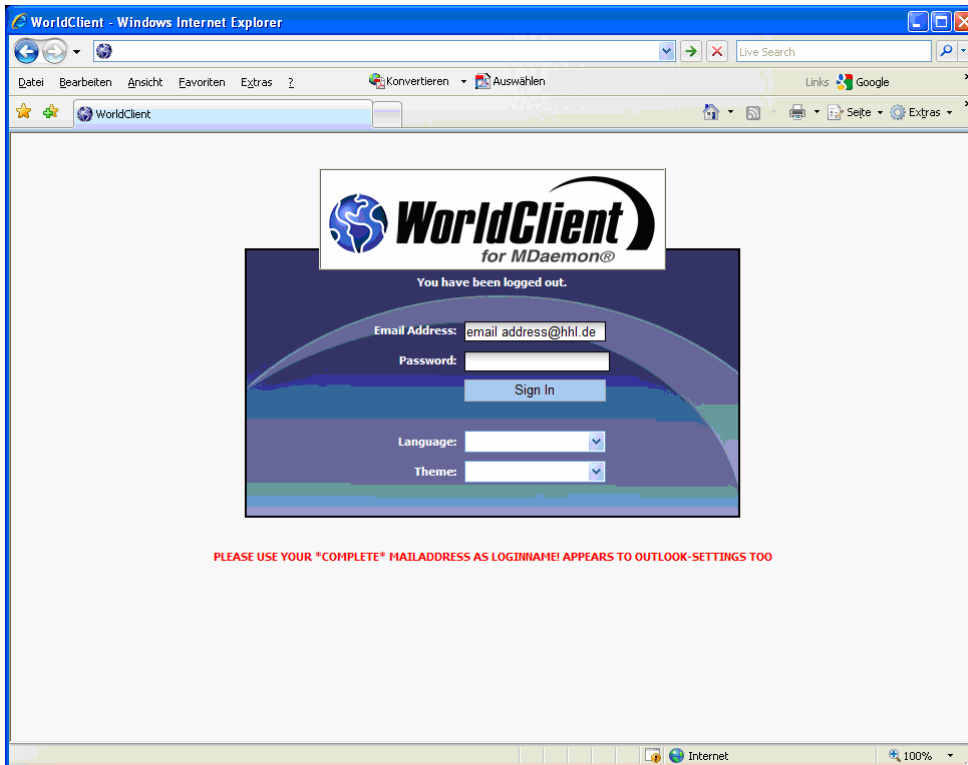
WorldClient - Windows Internet Explorer

Live Search

Datei Bearbeiten Ansicht Favoriten Extras ?

Konvertieren Auswählen

Links Google

WorldClient

Seite Extras

WorldClient for MDaemon®

You have been logged out.

Email Address: email address@hhl.de

Password:

Sign In

Language:

Theme:

PLEASE USE YOUR *COMPLETE* MAILADDRESS AS LOGINNAME! APPEARS TO OUTLOOK-SETTINGS TOO

Internet

100%